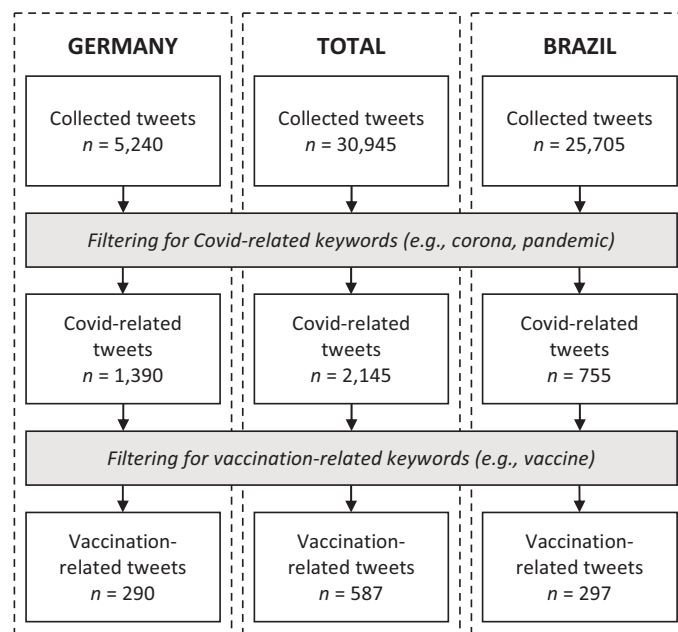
GERMANY

Collected tweets $n$ = 5,240

TOTAL

Collected tweets $n$ = 30,945

BRAZIL

Collected tweets $n$ = 25,705

*Filtering for Covid-related keywords (e.g., corona, pandemic)*

Covid-related tweets $n$ = 1,390

Covid-related tweets $n$ = 2,145

Covid-related tweets $n$ = 755

*Filtering for vaccination-related keywords (e.g., vaccine)*

Vaccination-related tweets $n$ = 290

Vaccination-related tweets $n$ = 587

Vaccination-related tweets $n$ = 297